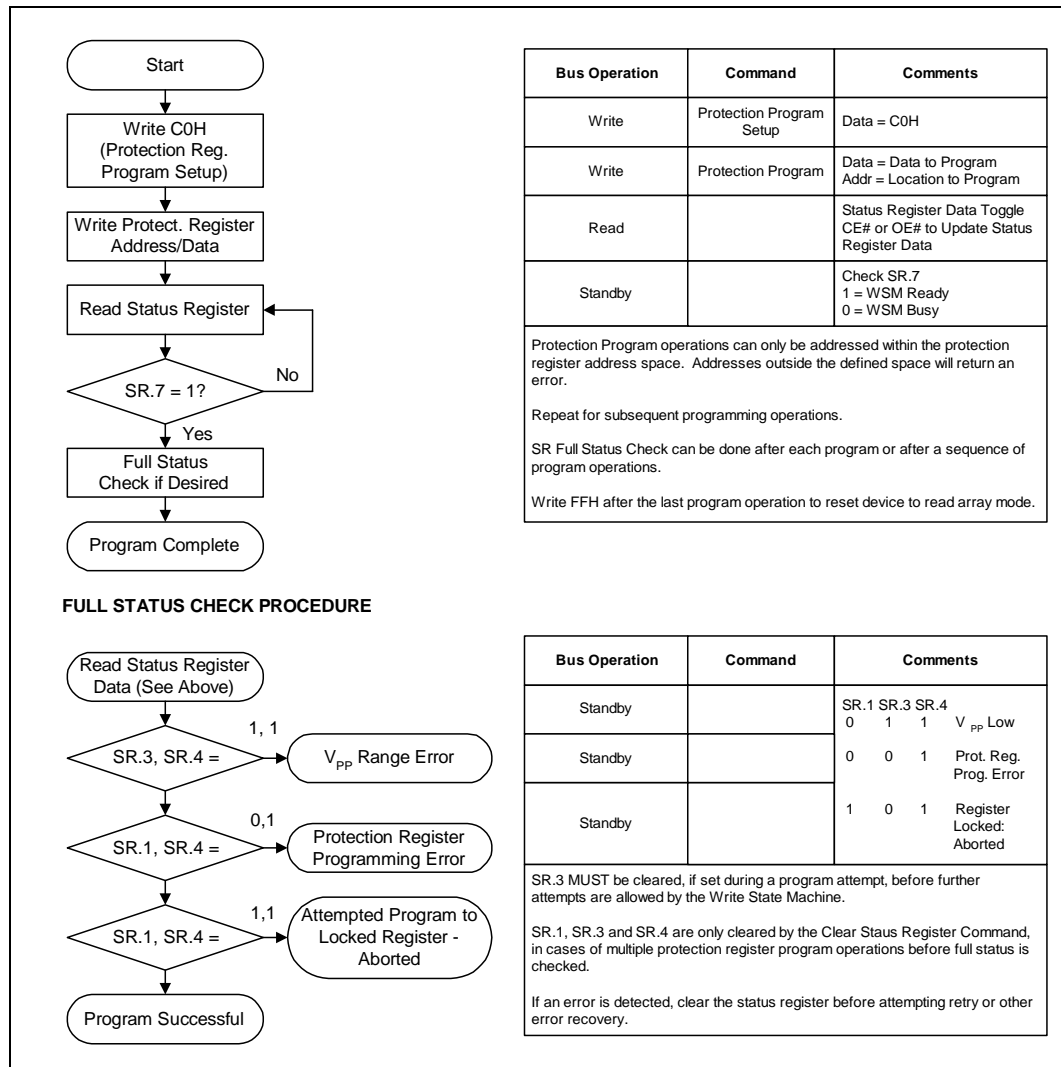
Start

Write C0H (Protection Reg. Program Setup)

Write Protect. Register Address/Data

Read Status Register

SR.7 = 1?

No

Yes

Full Status Check if Desired

Program Complete

| Bus Operation | Command | Comments |
|---|---|---|
| Write | Protection Program Setup | Data = C0H |
| Write | Protection Program | Data = Data to Program Addr = Location to Program |
| Read | | Status Register Data Toggle CE# or OE# to Update Status Register Data |
| Standby | | Check SR.7 1 = WSM Ready 0 = WSM Busy |

Protection Program operations can only be addressed within the protection register address space. Addresses outside the defined space will return an error.

Repeat for subsequent programming operations.

SR Full Status Check can be done after each program or after a sequence of program operations.

Write FFH after the last program operation to reset device to read array mode.

FULL STATUS CHECK PROCEDURE

Read Status Register Data (See Above)

SR.3, SR.4 =

1, 1

$V_{PP}$ Range Error

SR.1, SR.4 =

0,1

Protection Register Programming Error

SR.1, SR.4 =

1,1

Attempted Program to Locked Register - Aborted

Program Successful

| Bus Operation | Command | Comments |
|---|---|---|
| Standby | | SR.1 SR.3 SR.4 0 1 1 $V_{PP}$ Low |
| Standby | | 0 0 1 Prot. Reg. Prog. Error |
| Standby | | 1 0 1 Register Locked: Aborted |

SR.3 MUST be cleared, if set during a program attempt, before further attempts are allowed by the Write State Machine.

SR.1, SR.3 and SR.4 are only cleared by the Clear Staus Register Command, in cases of multiple protection register program operations before full status is checked.

If an error is detected, clear the status register before attempting retry or other error recovery.